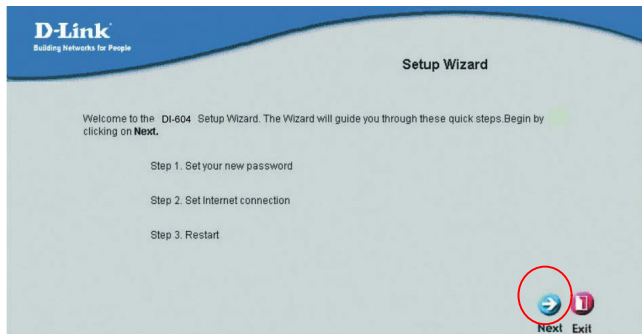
D-Link
Building Networks for People

Setup Wizard

Welcome to the DI-604 Setup Wizard. The Wizard will guide you through these quick steps.Begin by clicking on Next.

Step 1. Set your new password

Step 2. Set Internet connection

Step 3. Restart

Next Exit